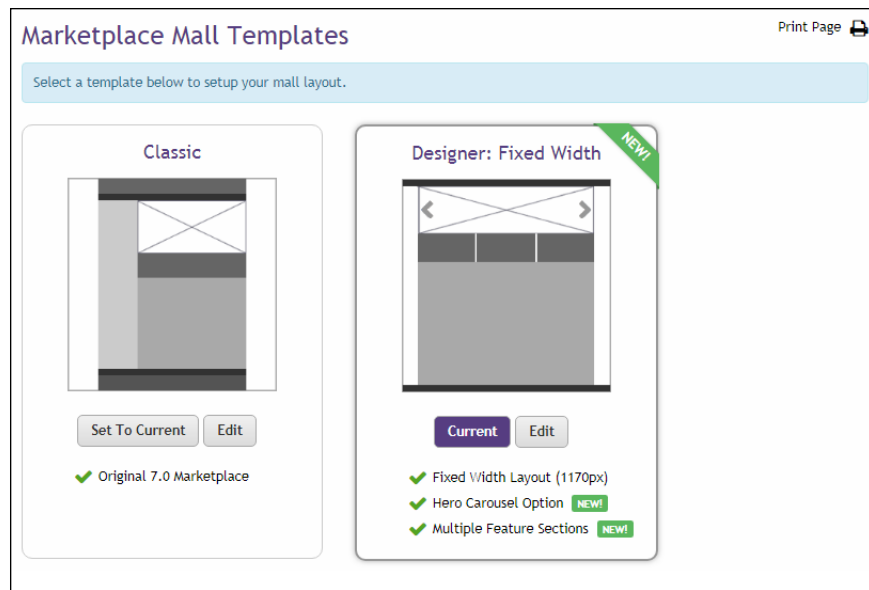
Marketplace Mall Templates

Print Page

Select a template below to setup your mall layout.

Classic

Set To Current Edit

Original 7.0 Marketplace

Designer: Fixed Width

NEW!

Current Edit

Fixed Width Layout (1170px)

Hero Carousel Option NEW!

Multiple Feature Sections NEW!